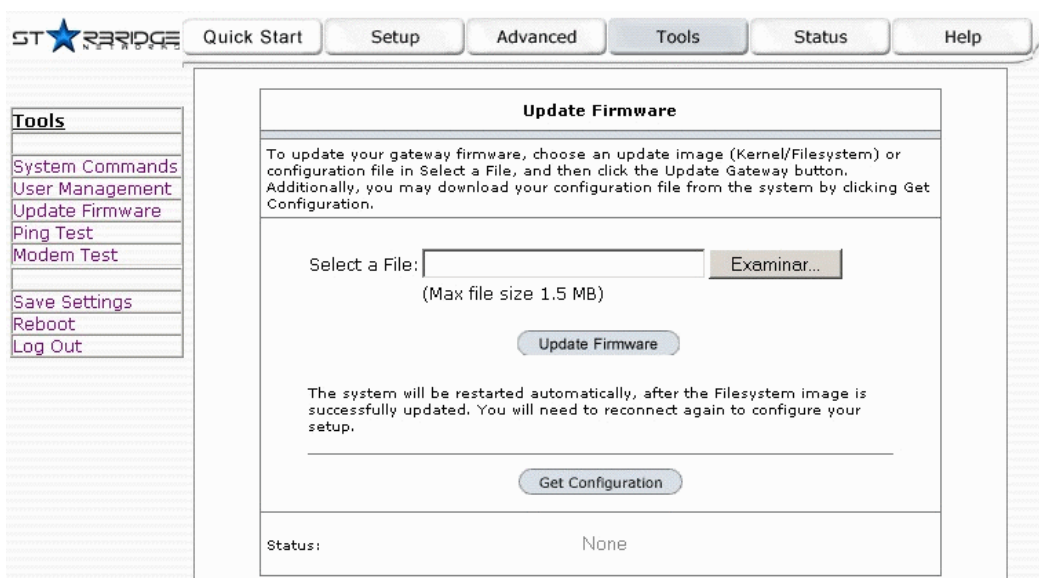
STARBRIDGE NETWORKS

Quick Start | Setup | Advanced | Tools | Status | Help

Tools

System Commands
User Management
Update Firmware
Ping Test
Modem Test

Save Settings
Reboot
Log Out

Update Firmware

To update your gateway firmware, choose an update image (Kernel/Filesystem) or configuration file in Select a File, and then click the Update Gateway button. Additionally, you may download your configuration file from the system by clicking Get Configuration.

Select a File: Examinar...
(Max file size 1.5 MB)

Update Firmware

The system will be restarted automatically, after the Filesystem image is successfully updated. You will need to reconnect again to configure your setup.

Get Configuration

Status: None